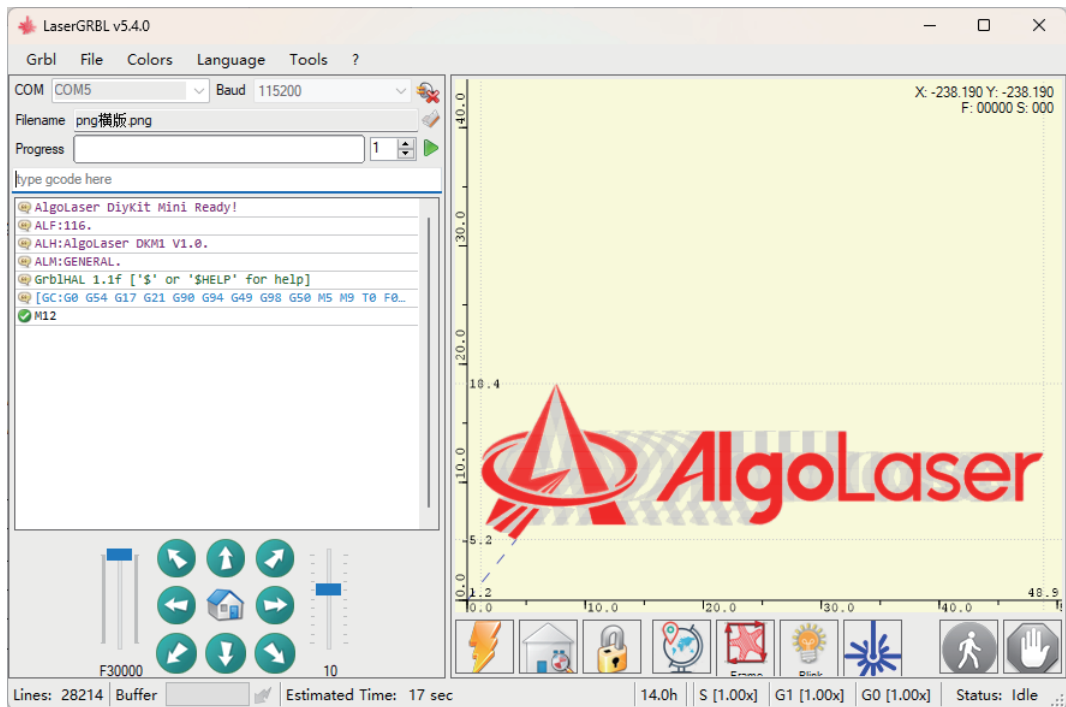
LaserGRBL v5.4.0

Grbl File Colors Language Tools ?

COM COM5 Baud 115200

Filename png横版.png

Progress 1

type gcode here

AlgoLaser DiyKit Mini Ready!
ALF:116.
ALH:AlgoLaser DKM1 V1.0.
ALM:GENERAL.
GrblHAL 1.1f ['$' or '$HELP' for help]
[GC:G0 G54 G17 G21 G90 G94 G49 G98 G50 M5 M9 T0 F0...
M12

F30000 10

X: -238.190 Y: -238.190
F: 00000 S: 000

40.0
30.0
20.0
18.4
10.0
5.2
0.0
1.2
0.0
10.0
20.0
30.0
40.0
48.9

AlgoLaser

Frame Blink

Lines: 28214 Buffer Estimated Time: 17 sec 14.0h S [1.00x] G1 [1.00x] G0 [1.00x] Status: Idle